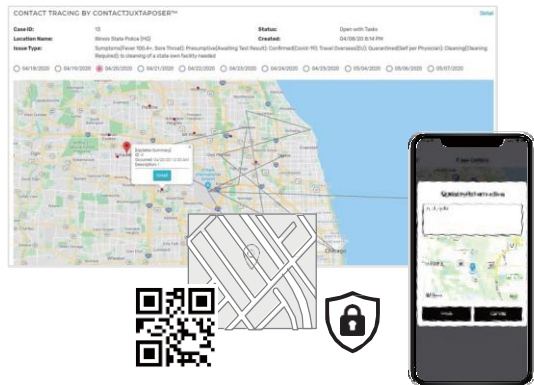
CONTACT TRACING BY CONTACTJUXTAPOSER™

Detail

Case ID: 10
Status: Open with Tasks
Location Name: Illinois State Police (HQ)
Created: 04/08/20 8:14 PM
Issue Type: Symptoms(Fever 100.4+, Sore Throat); Presumptive(Awaiting Test Result); Confirmed(Covid-19); Travel Overseas(EU); Quarantined(Self per Physician); Cleaning(Cleaning Required) (cleaning of a state own facility needed

04/18/2020 04/19/2020 04/20/2020 04/21/2020 04/22/2020 04/23/2020 04/24/2020 04/25/2020 05/04/2020 05/06/2020 05/07/2020

Incident Summary
ID: 1
Occurred: 04/20/20 12:00 AM
Description:
Detail

Chicago

Case Details

Update Information

Chicago

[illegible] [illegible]